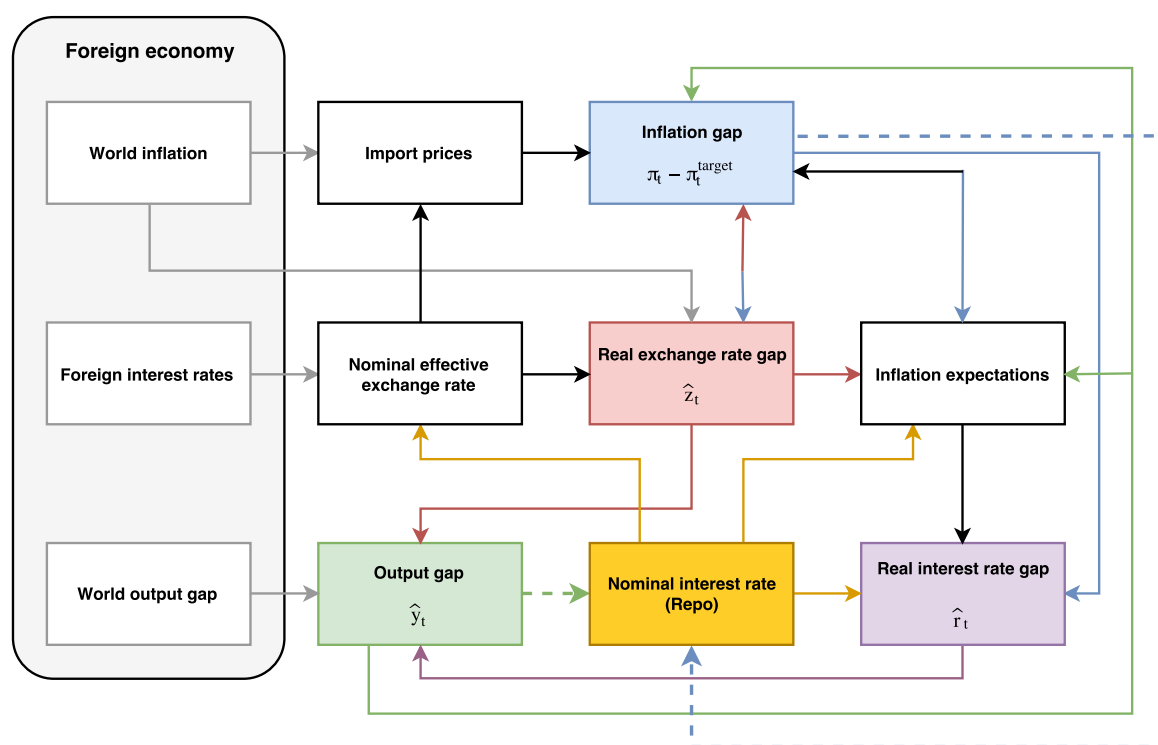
Foreign economy

World inflation

Import prices

Inflation gap

$\pi_t - \pi_t^{target}$

Foreign interest rates

Nominal effective exchange rate

Real exchange rate gap

$\hat{z}_t$

Inflation expectations

World output gap

Output gap

$\hat{y}_t$

Nominal interest rate (Repo)

Real interest rate gap

$\hat{r}_t$